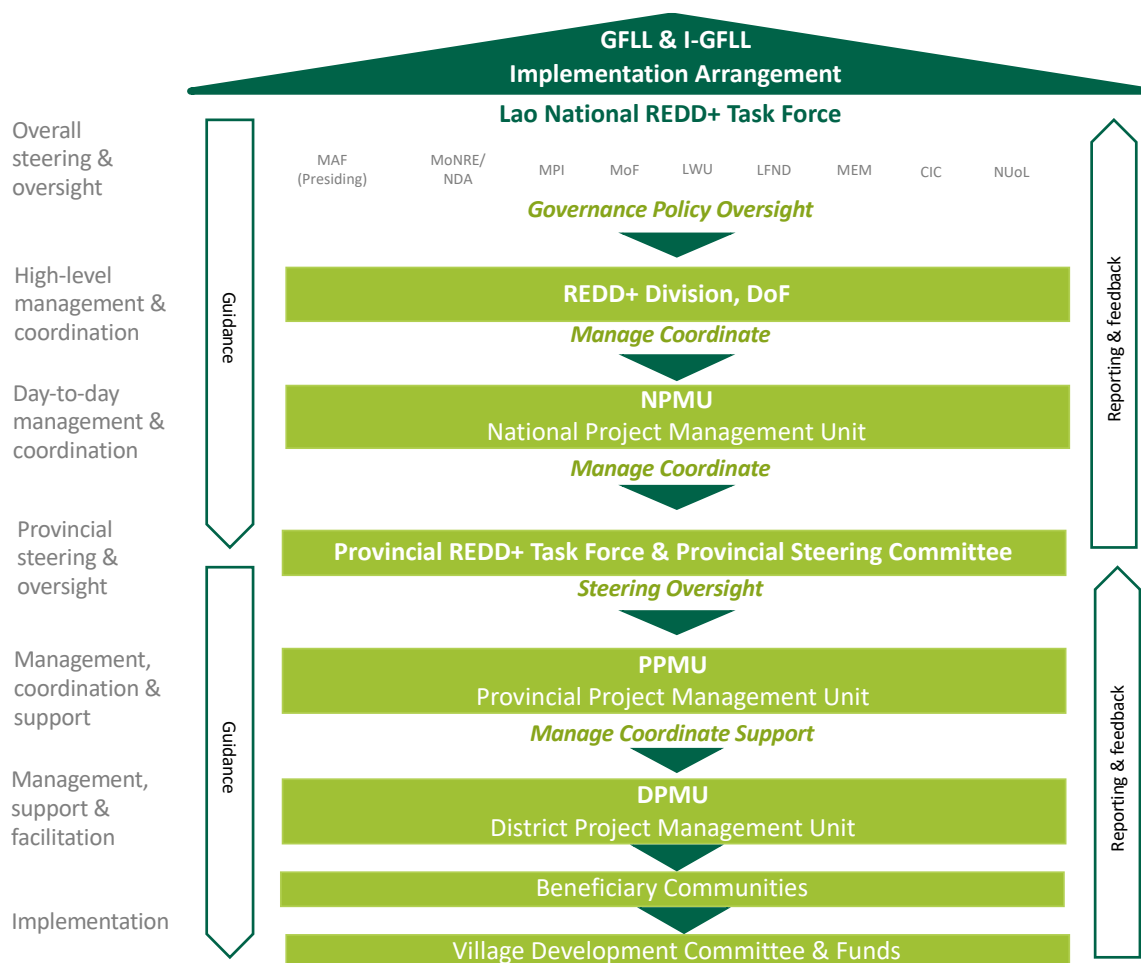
GFLL & I-GFLL
Implementation Arrangement

Lao National REDD+ Task Force

Overall steering & oversight

MAF (Presiding)

MoNRE/ NDA

MPI

MoF

LWU

LFND

MEM

CIC

NUoL

Governance Policy Oversight

High-level management & coordination

Guidance

Reporting & feedback

REDD+ Division, DoF

Manage Coordinate

Day-to-day management & coordination

NPMU
National Project Management Unit

Manage Coordinate

Provincial steering & oversight

Provincial REDD+ Task Force & Provincial Steering Committee

Steering Oversight

Management, coordination & support

PPMU
Provincial Project Management Unit

Manage Coordinate Support

Guidance

Reporting & feedback

Management, support & facilitation

DPMU
District Project Management Unit

Beneficiary Communities

Implementation

Village Development Committee & Funds